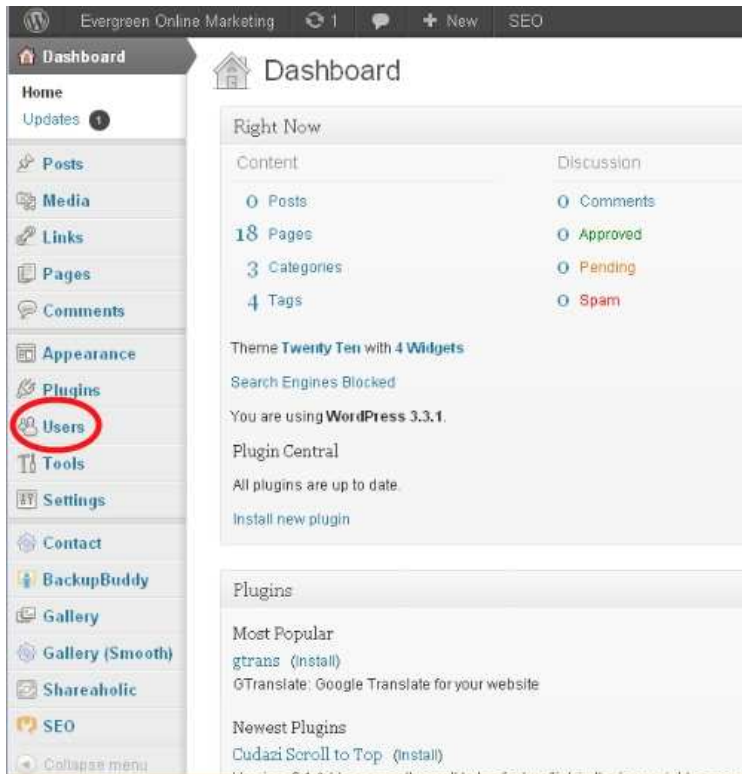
Evergreen Online Marketing 1 + New SEO

Dashboard
Home
Updates 1
Posts
Media
Links
Pages
Comments
Appearance
Plugins
Users
Tools
Settings
Contact
BackupBuddy
Gallery
Gallery (Smooth)
Shareaholic
SEO
Collapse menu

Dashboard

Right Now

Content
0 Posts
18 Pages
3 Categories
4 Tags

Discussion
0 Comments
0 Approved
0 Pending
0 Spam

Theme Twenty Ten with 4 Widgets

Search Engines Blocked

You are using WordPress 3.3.1.

Plugin Central

All plugins are up to date.

Install new plugin

Plugins

Most Popular
gtrans (Install)
GTranslate: Google Translate for your website

Newest Plugins
Cudazi Scroll to Top (Install)
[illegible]